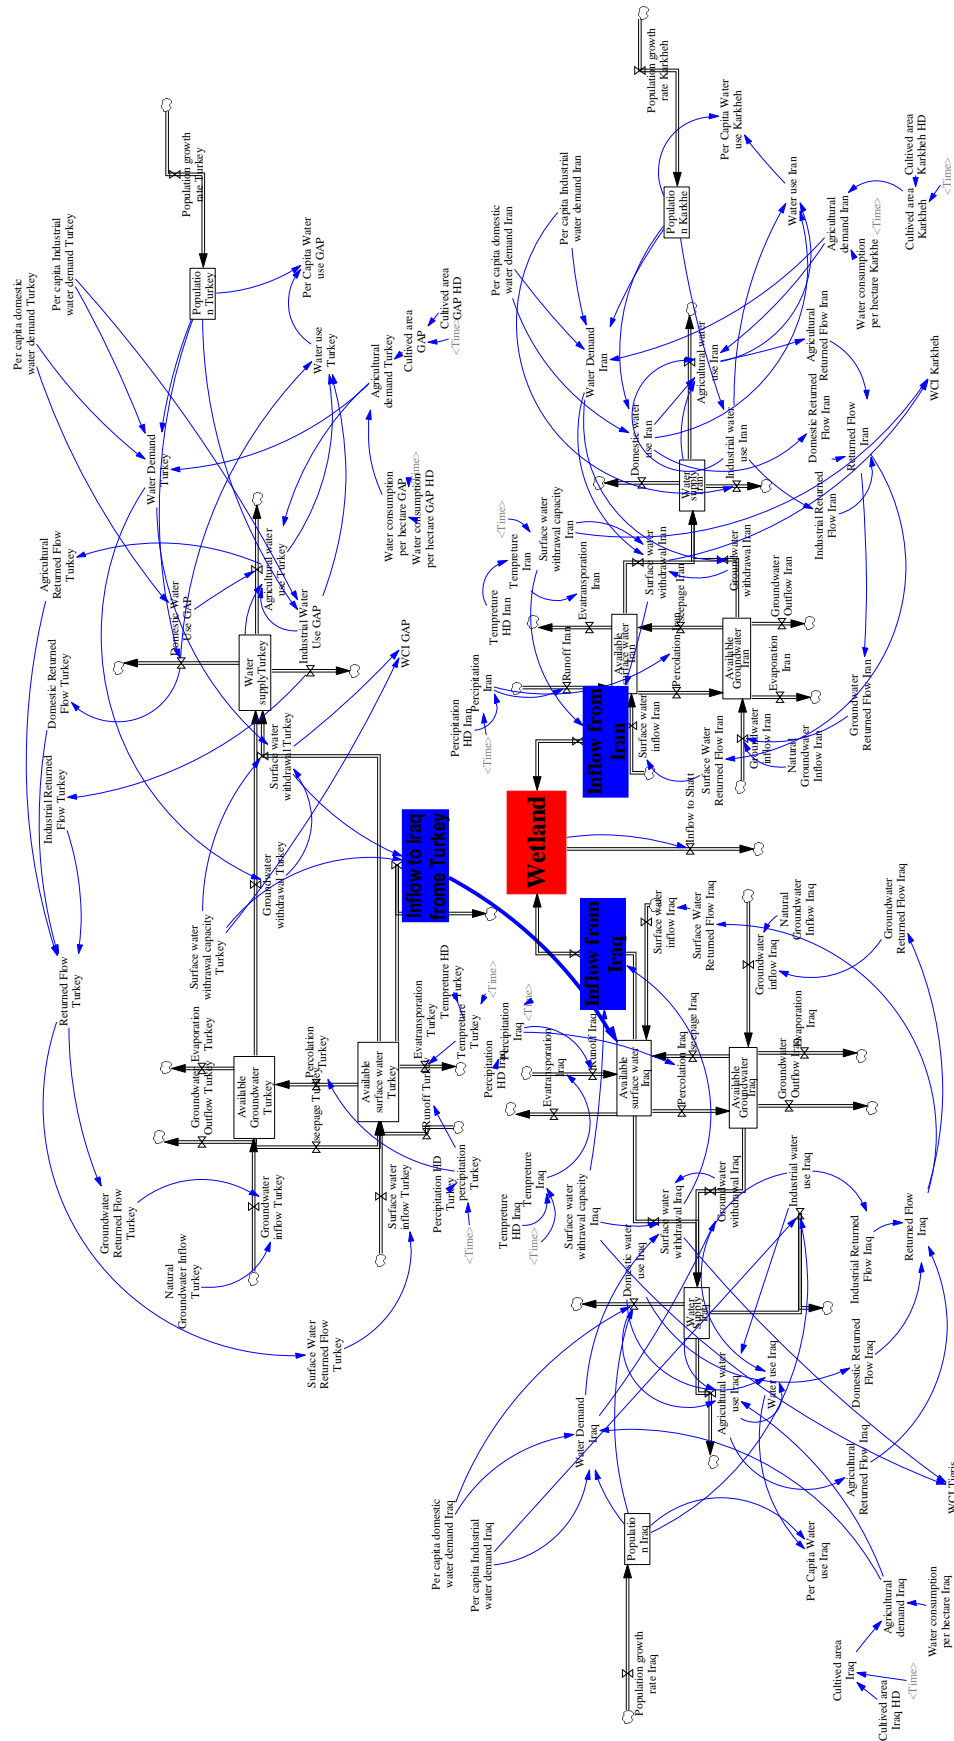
Population growth rate Turkey

Populatio n Turkey

Per Capita Water use GAP

Per capita Industrial water demand Turkey

Per capita domestic water demand Turkey

Water use Turkey

Cultived area GAP HD

Cultived area GAP

<Time>

Agricultural demand Turkey

Water Demand Turkey

Water consumption per hectare GAP HD

Water consumption per hectare GAP

<Time>

Agricultural Returned Flow Turkey

Agricultural water use Turkey

Domestic Water Use GAP

Industrial Water Use GAP

Water supplyTurkey

WCI GAP

Domestic Returned Flow Turkey

Surface water withdrawal Turkey

Industrial Returned Flow Turkey

Inflow to Iraq frome Turkey

Groundwater withdrawal Turkey

Surface water withdrawal capacity Turkey

Returned Flow Turkey

Evaporation Turkey

Groundwater Outflow Turkey

Available Groundwater Turkey

Percolation Turkey

Seepage Turkey

Available surface water Turkey

Evatransporation Turkey

Tempreture HD Turkey

Tempreture Turkey

<Time>

Runoff Turkey

Percipitation HD Turkey

percipitation Turkey

<Time>

Surface water inflow Turkey

Groundwater Returned Flow Turkey

Groundwater inflow Turkey

Natural Groundwater Inflow Turkey

Surface Water Returned Flow Turkey

Population growth rate Karkheh

Populatio n Karkhe

Per Capita Water use Karkheh

Water use Iran

Cultived area Karkheh HD

Cultived area Karkheh

<Time>

<Time>

Agricultural demand Iran

Water consumption per hectare Karkhe

Per capita Industrial water demand Iran

Per capita domestic water demand Iran

Water Demand Iran

Agricultural water use Iran

Agricultural Returned Flow Iran

Domestic water use Iran

Industrial water use Iran

Water supply Iran

Domestic Returned Flow Iran

Returned Flow Iran

WCI Karkheh

Industrial Returned Flow Iran

<Time>

Surface water withdrawal capacity Iran

Tempreture Iran

Tempreture HD Iran

Evatransporation Iran

Surface water withdrawal Iran

Groundwater withdrawal Iran

Groundwater Outflow Iran

Seepage Iran

Runoff Iran

Available surface water Iran

Percolation Iran

Available Groundwater Iran

Evaporation Iran

Percipitation HD Iran

Percipitation Iran

<Time>

Inflow from Iran

Surface water inflow Iran

Surface Water Returned Flow Iran

Groundwater inflow Iran

Natural Groundwater Inflow Iran

Groundwater Returned Flow Iran

Wetland

Inflow to Shatt

Inflow from Iraq

Surface water inflow Iraq

Surface Water Returned Flow Iraq

Natural Groundwater Inflow Iraq

Groundwater inflow Iraq

Groundwater Returned Flow Iraq

Seepage Iraq

Runoff Iraq

Evatransporation Iraq

Percipitation HD Iraq

Percipitation Iraq

<Time>

Available surface water Iraq

Percolation Iraq

Available Groundwater Iraq

Groundwater Outflow Iraq

Evaporation Iraq

Tempreture Iraq

Tempreture HD Iraq

<Time>

Surface water withdrawal capacity Iraq

Groundwater withdrawal Iraq

Surface water withdrawal Iraq

Industrial water use Iraq

Domestic water use Iraq

Water supply Iraq

Industrial Returned Flow Iraq

Returned Flow Iraq

Agricultural water use Iraq

Water use Iraq

Domestic Returned Flow Iraq

Water Demand Iraq

Agricultural Returned Flow Iraq

WCI Tigris

Per capita domestic water demand Iraq

Per capita Industrial water demand Iraq

Populatio n Iraq

Per Capita Water use Iraq

Agricultural demand Iraq

Water consumption per hectare Iraq

Cultived area Iraq

Cultived area Iraq HD

<Time>

Population growth rate Iraq